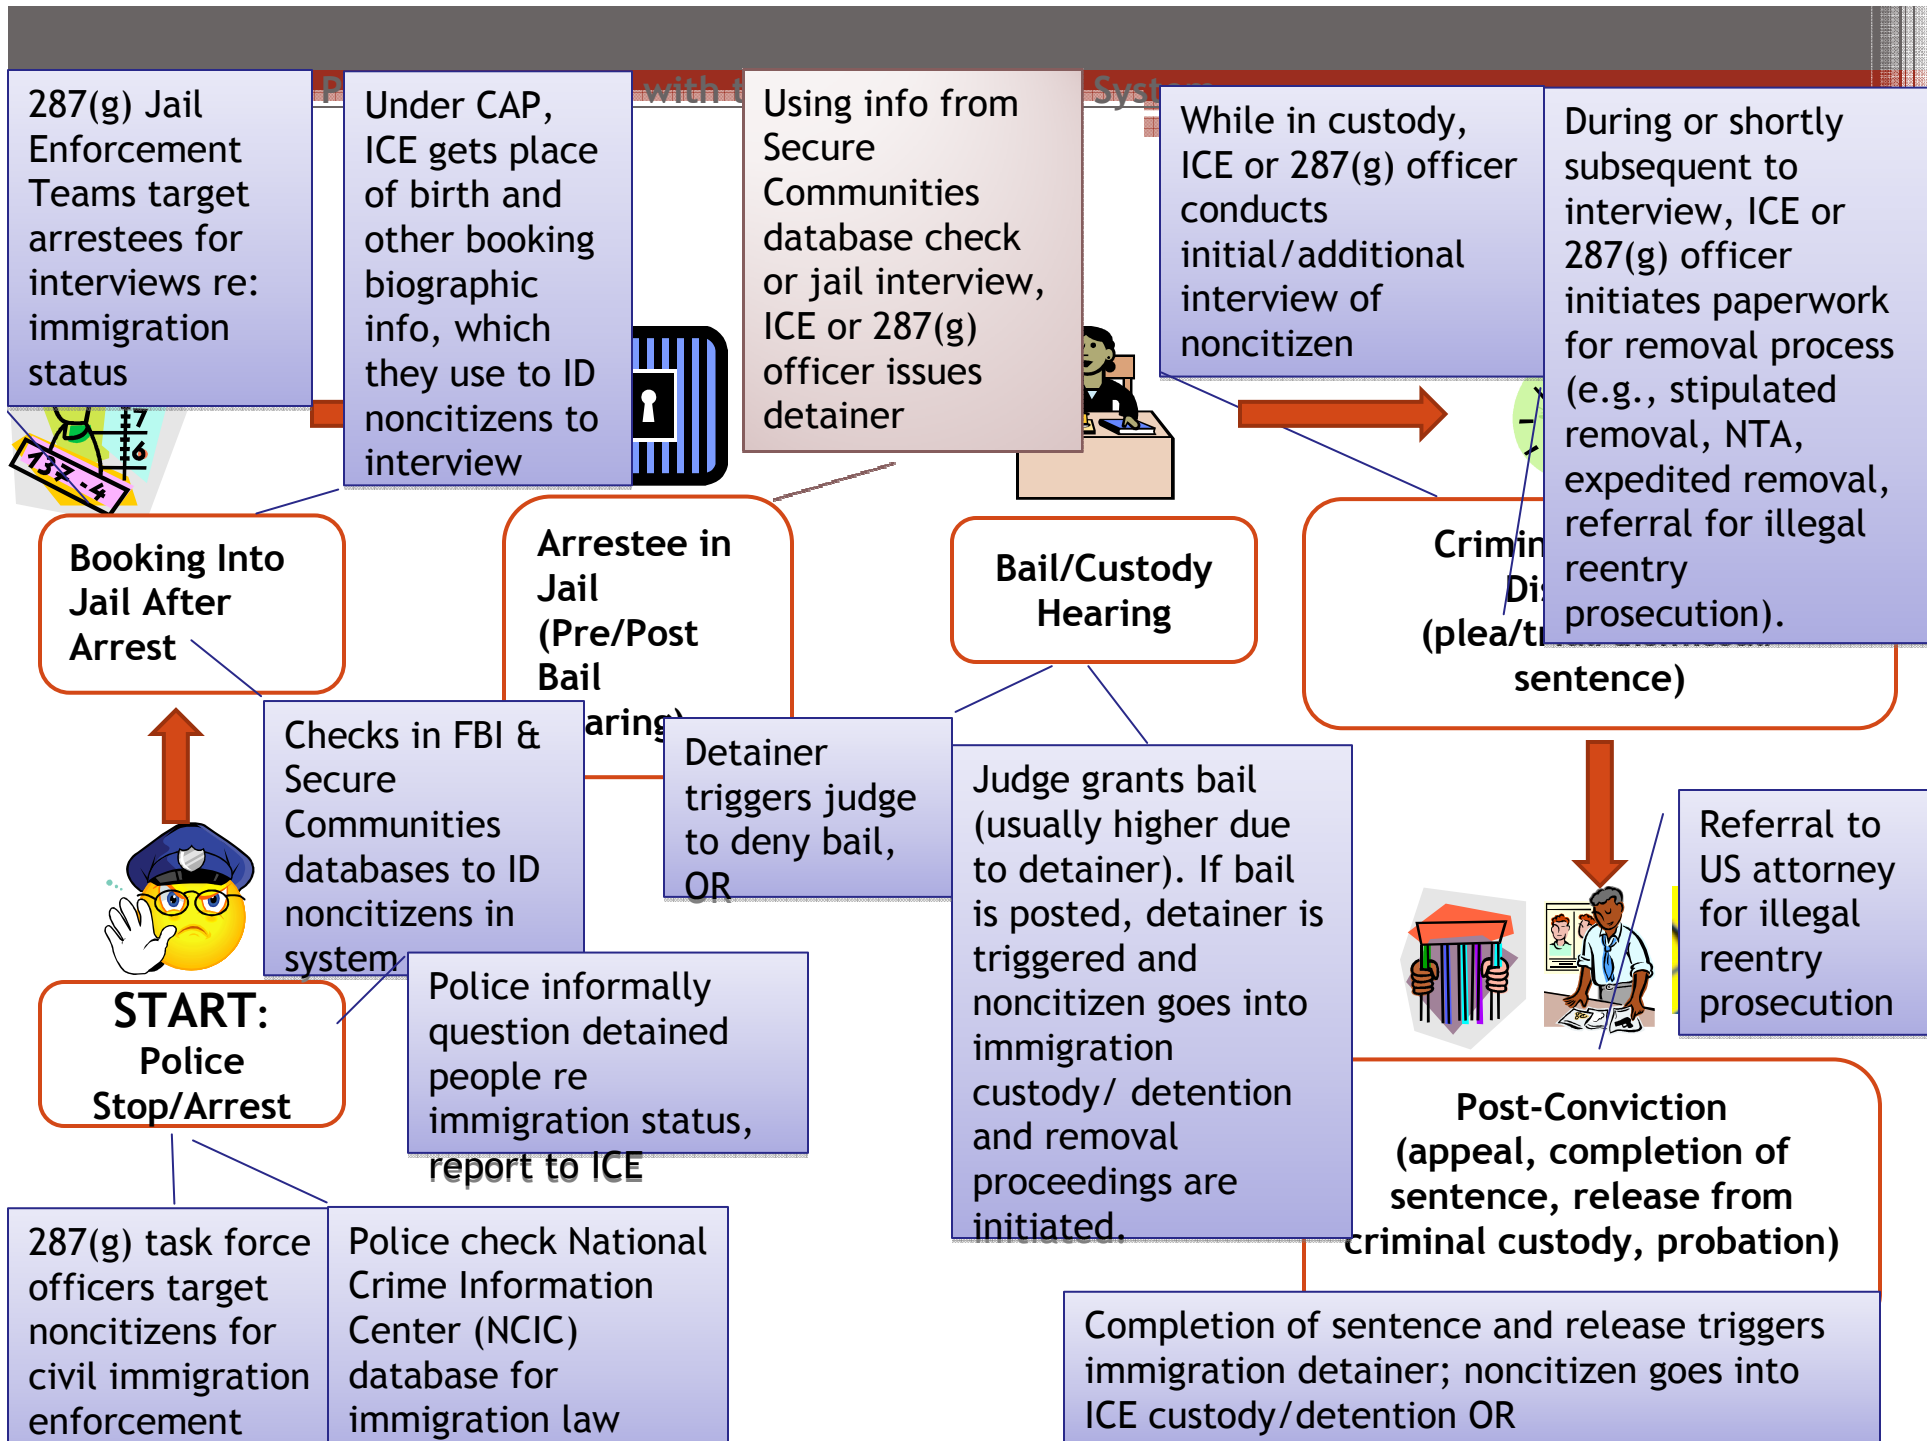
287(g) Jail Enforcement Teams target arrestees for interviews re: immigration status

Under CAP, ICE gets place of birth and other booking biographic info, which they use to ID noncitizens to interview

Using info from Secure Communities database check or jail interview, ICE or 287(g) officer issues detainer

While in custody, ICE or 287(g) officer conducts initial/additional interview of noncitizen

During or shortly subsequent to interview, ICE or 287(g) officer initiates paperwork for removal process (e.g., stipulated removal, NTA, expedited removal, referral for illegal reentry prosecution).

Booking Into Jail After Arrest

Arrestee in Jail (Pre/Post Bail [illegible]aring)

Bail/Custody Hearing

Crimin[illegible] Di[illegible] (plea/t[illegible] sentence)

Checks in FBI & Secure Communities databases to ID noncitizens in system

Detainer triggers judge to deny bail, OR

Judge grants bail (usually higher due to detainer). If bail is posted, detainer is triggered and noncitizen goes into immigration custody/ detention and removal proceedings are initiated.

Referral to US attorney for illegal reentry prosecution

START: Police Stop/Arrest

Police informally question detained people re immigration status, report to ICE

Post-Conviction (appeal, completion of sentence, release from criminal custody, probation)

287(g) task force officers target noncitizens for civil immigration enforcement

Police check National Crime Information Center (NCIC) database for immigration law

Completion of sentence and release triggers immigration detainer; noncitizen goes into ICE custody/detention OR